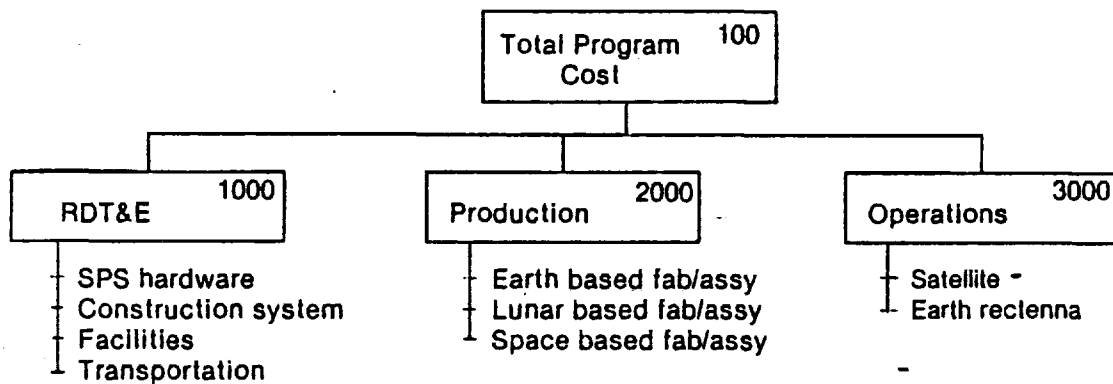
Total Program Cost 100

RDT&E 1000
SPS hardware
Construction system
Facilities
Transportation

Production 2000
Earth based fab/assy
Lunar based fab/assy
Space based fab/assy

Operations 3000
Satellite
Earth rectenna